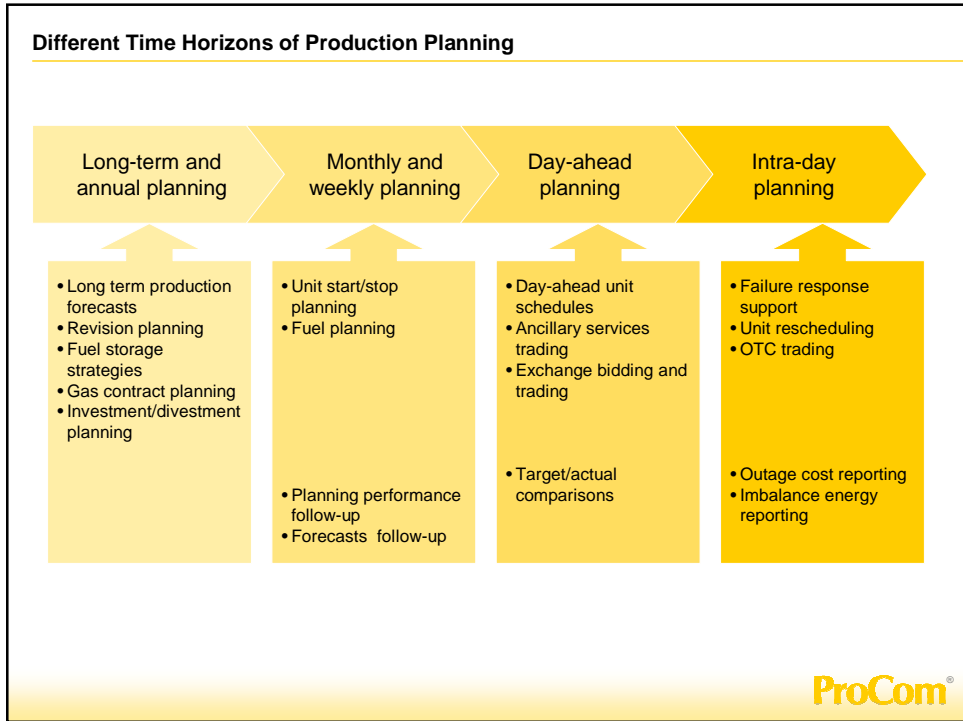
Different Time Horizons of Production Planning

Long-term and annual planning

Monthly and weekly planning

Day-ahead planning

Intra-day planning

• Long term production forecasts
• Revision planning
• Fuel storage strategies
• Gas contract planning
• Investment/divestment planning

• Unit start/stop planning
• Fuel planning

• Planning performance follow-up
• Forecasts follow-up

• Day-ahead unit schedules
• Ancillary services trading
• Exchange bidding and trading

• Target/actual comparisons

• Failure response support
• Unit rescheduling
• OTC trading

• Outage cost reporting
• Imbalance energy reporting

ProCom®